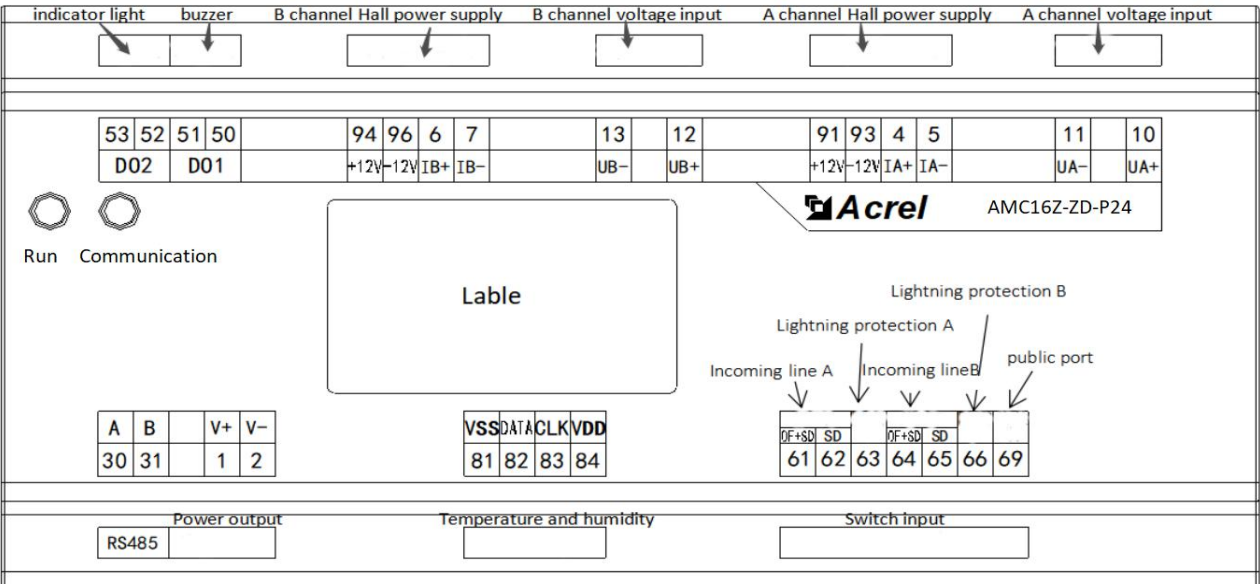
indicator light buzzer B channel Hall power supply B channel voltage input A channel Hall power supply A channel voltage input

| 53 | 52 | 51 | 50 |
|---|---|---|---|
| DO2 | | DO1 | |

| 94 | 96 | 6 | 7 |
|---|---|---|---|
| +12V | -12V | IB+ | IB- |

| 13 | 12 |
|---|---|
| UB- | UB+ |

| 91 | 93 | 4 | 5 |
|---|---|---|---|
| +12V | -12V | IA+ | IA- |

| 11 | 10 |
|---|---|
| UA- | UA+ |

Acrel AMC16Z-ZD-P24

Run Communication

Lable

Lightning protection B

Lightning protection A

Incoming line A Incoming lineB public port

| OF+SD | SD | | OF+SD | SD | | |
|---|---|---|---|---|---|---|
| 61 | 62 | 63 | 64 | 65 | 66 | 69 |

| A | B | | V+ | V- |
|---|---|---|---|---|
| 30 | 31 | | 1 | 2 |

| VSS | DATA | CLK | VDD |
|---|---|---|---|
| 81 | 82 | 83 | 84 |

Power output Temperature and humidity Switch input

RS485